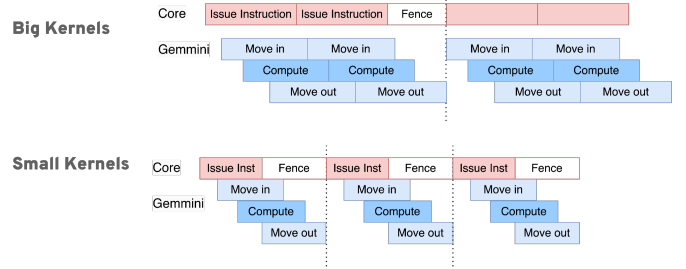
Big Kernels

Core
Issue Instruction Issue Instruction Fence

Gemmini
Move in Move in Move in Move in
Compute Compute Compute Compute
Move out Move out Move out Move out

Small Kernels

Core
Issue Inst Fence Issue Inst Fence Issue Inst Fence

Gemmini
Move in Move in Move in
Compute Compute Compute
Move out Move out Move out